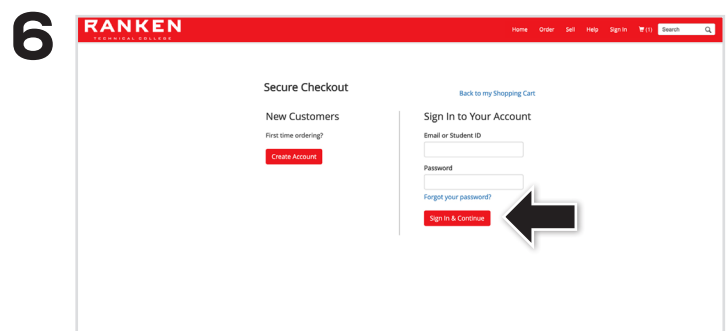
6

RANKEN
TECHNICAL COLLEGE

Home Order Sell Help Sign In (1) Search

Secure Checkout

Back to my Shopping Cart

New Customers

First time ordering?

Create Account

Sign In to Your Account

Email or Student ID

Password

Forgot your password?

Sign In & Continue